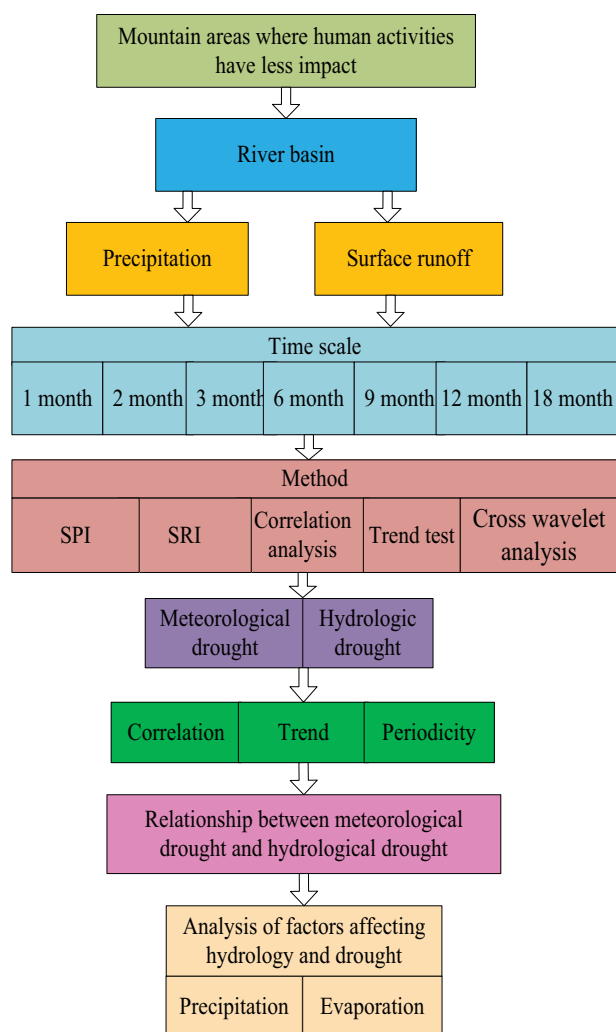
Mountain areas where human activities have less impact

River basin

Precipitation

Surface runoff

Time scale

1 month

2 month

3 month

6 month

9 month

12 month

18 month

Method

SPI

SRI

Correlation analysis

Trend test

Cross wavelet analysis

Meteorological drought

Hydrologic drought

Correlation

Trend

Periodicity

Relationship between meteorological drought and hydrological drought

Analysis of factors affecting hydrology and drought

Precipitation

Evaporation